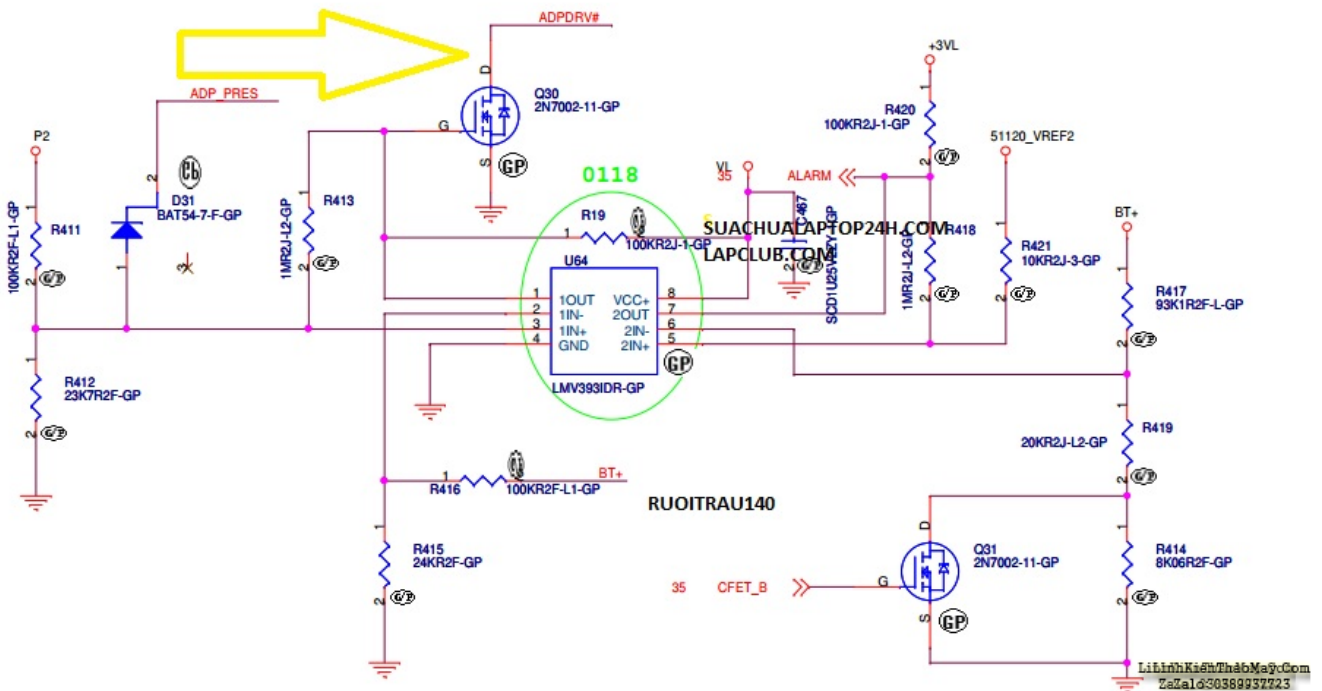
ADPDRV#
D
Q30
2N7002-11-GP
G
S
GP
ADP_PRES
P2
2
D31
BAT54-7-F-GP
1
100KR2F-L1-GP
1
R411
2
1MR2J-L2-GP
R413
0118
R19
1
100KR2J-1-GP
VL
35
ALARM
C467
SCD1U25V
+3VL
R420
100KR2J-1-GP
51120_VREF2
R418
1MR2J-L2-GP
R421
10KR2J-3-GP
BT+
R417
93K1R2F-L-GP
SUACHUALAPTOP24H.COM
LAPCLUB.COM
U64
1 1OUT VCC+ 8
2 1IN- 2OUT 7
3 1IN+ 2IN- 6
4 GND 2IN+ 5
GP
LMV393IDR-GP
R412
23K7R2F-GP
R419
20KR2J-L2-GP
1
R416
100KR2F-L1-GP
BT+
RUOITRAU140
R415
24KR2F-GP
D
Q31
2N7002-11-GP
R414
8K06R2F-GP
35
CFET_B
G
S
GP
LinhKienThaoMayCom
Zalo:0389937723